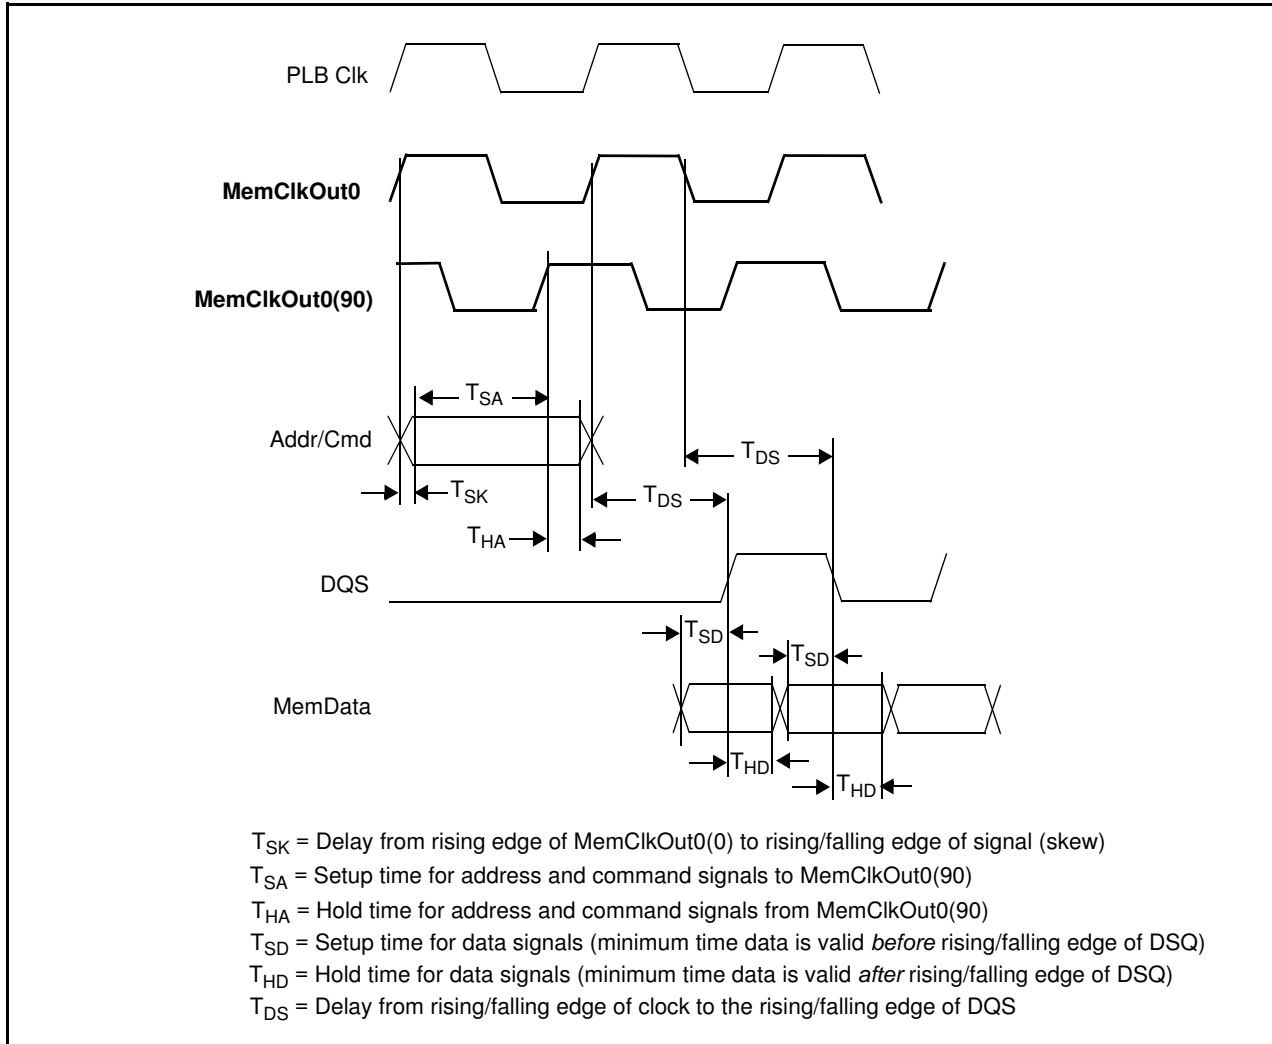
PLB Clk

MemClkOut0

MemClkOut0(90)

$T_{SA}$

Addr/Cmd

$T_{DS}$

$T_{SK}$

$T_{DS}$

$T_{HA}$

DQS

$T_{SD}$

$T_{SD}$

MemData

$T_{HD}$

$T_{HD}$

$T_{SK}$ = Delay from rising edge of MemClkOut0(0) to rising/falling edge of signal (skew)

$T_{SA}$ = Setup time for address and command signals to MemClkOut0(90)

$T_{HA}$ = Hold time for address and command signals from MemClkOut0(90)

$T_{SD}$ = Setup time for data signals (minimum time data is valid *before* rising/falling edge of DSQ)

$T_{HD}$ = Hold time for data signals (minimum time data is valid *after* rising/falling edge of DSQ)

$T_{DS}$ = Delay from rising/falling edge of clock to the rising/falling edge of DQS